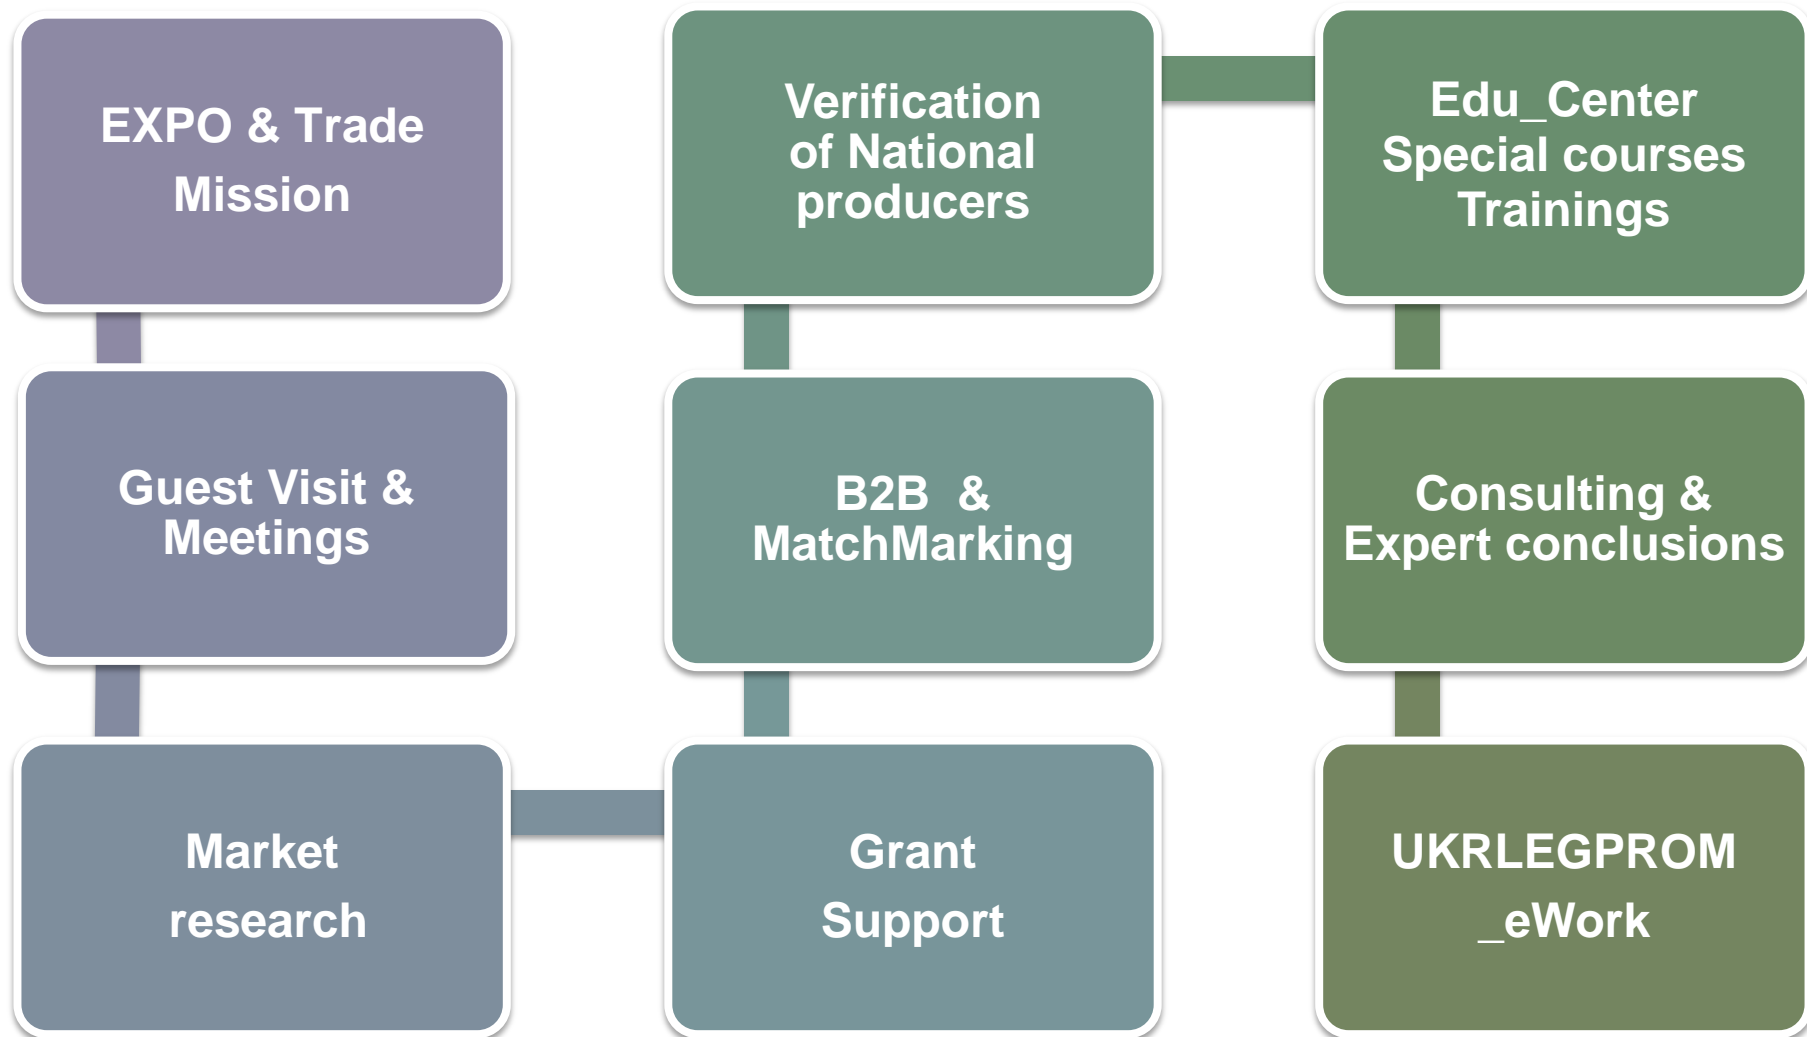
EXPO & Trade Mission

Guest Visit & Meetings

Market research

Verification of National producers

B2B & MatchMarking

Grant Support

Edu_Center Special courses Trainings

Consulting & Expert conclusions

UKRLEGPROM _eWork